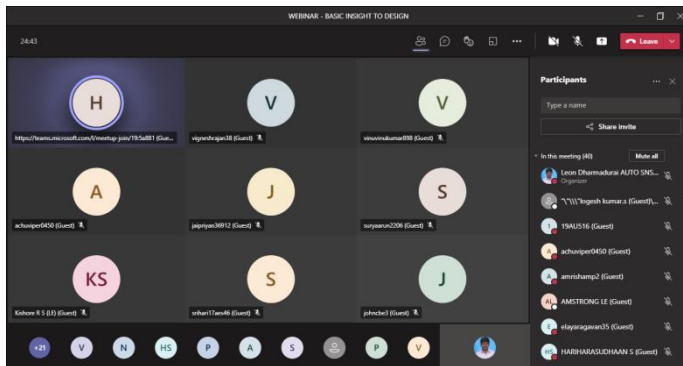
WEBINAR - BASIC INSIGHT TO DESIGN

24:43

Leave

H
https://teams.microsoft.com/l/meetup-join/19:5a881 (Gue...

V
vigneshrajan38 (Guest)

V
vinuvinukumar898 (Guest)

A
achuviper0450 (Guest)

J
jaipriyan36912 (Guest)

S
suryaarun2206 (Guest)

KS
Kishore R S (LE) (Guest)

S
srihari17aes46 (Guest)

J
johncbe3 (Guest)

+21 V N HS P A S P V

Participants

Type a name

Share invite

In this meeting (40)

Mute all

Leon Dharmadurai AUTO SNS...
Organizer

"\"\\\"logesh kumar.s (Guest)\...

19AU516 (Guest)

achuviper0450 (Guest)

amrishamp2 (Guest)

AMSTRONG LE (Guest)

elayaragavan35 (Guest)

HARIHARASUDHAAN S (Guest)